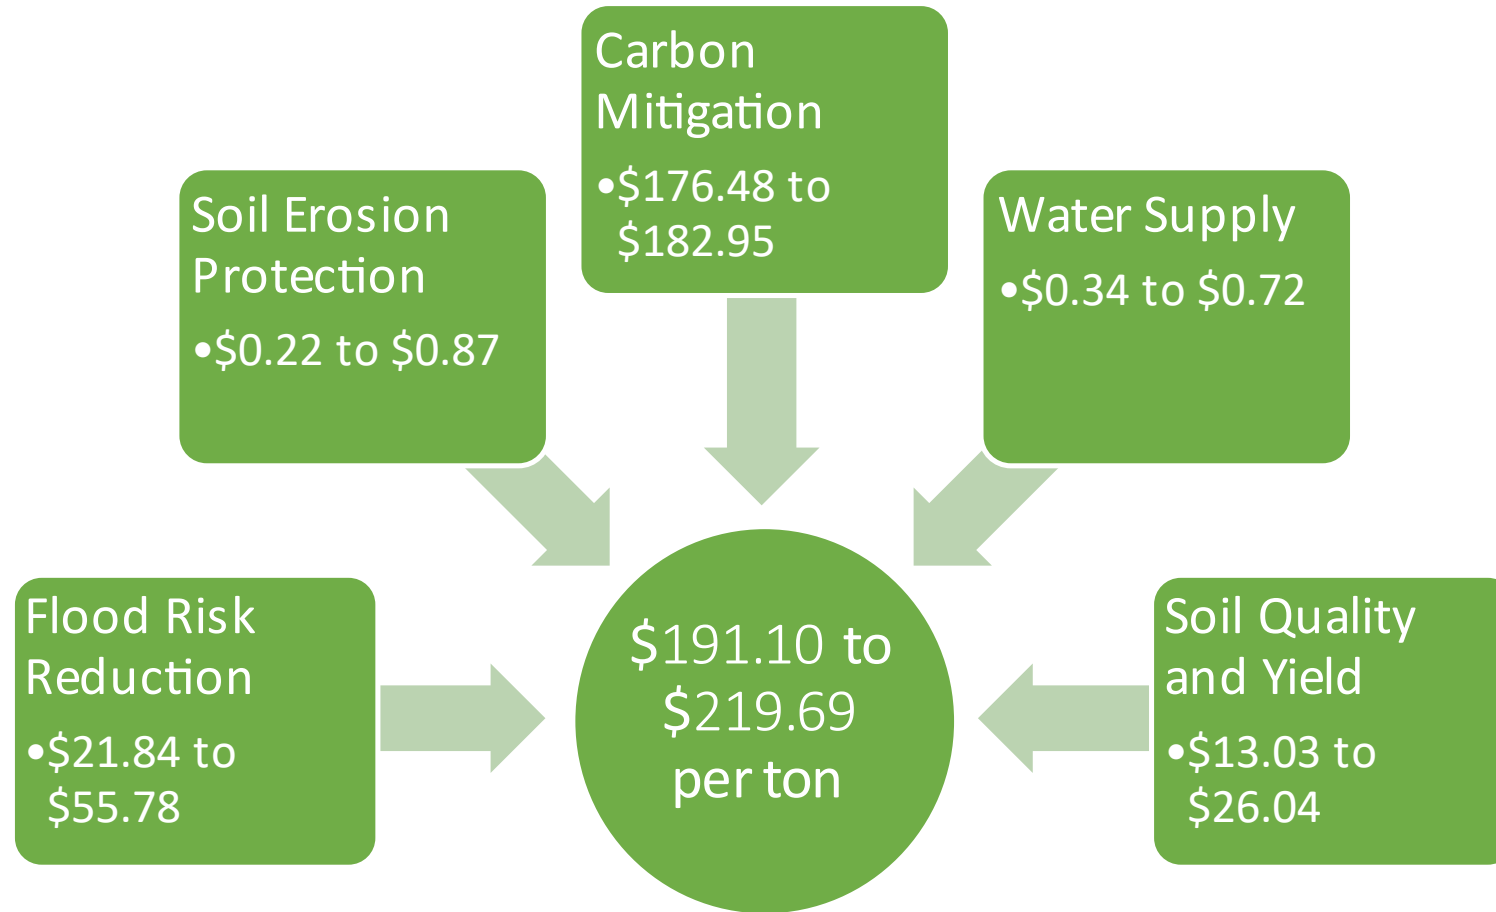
Carbon Mitigation
•\$176.48 to \$182.95

Soil Erosion Protection
•\$0.22 to \$0.87

Water Supply
•\$0.34 to \$0.72

Flood Risk Reduction
•\$21.84 to \$55.78

\$191.10 to \$219.69 per ton

Soil Quality and Yield
•\$13.03 to \$26.04